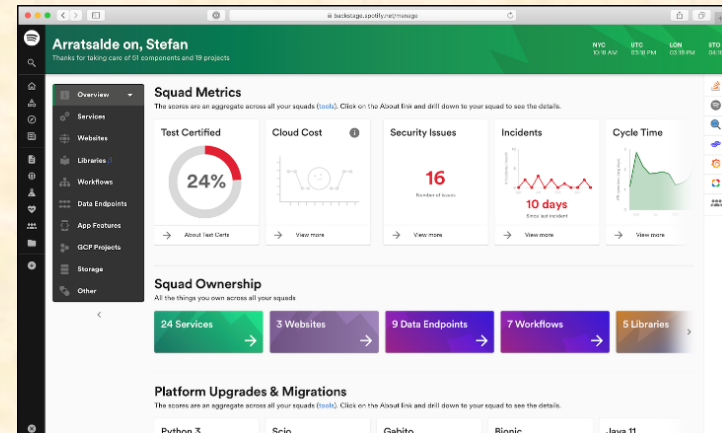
backstage.spotify.net/manage

Arratsalde on, Stefan
Thanks for taking care of 51 components and 19 projects

NYC 10:18 AM
UTC 03:18 PM
LON 03:18 PM
STO 04:18

Overview
Services
Websites
Libraries
Workflows
Data Endpoints
App Features
GCP Projects
Storage
Other

Squad Metrics
The scores are an aggregate across all your squads (tools). Click on the About link and drill down to your squad to see the details.

Test Certified
24%
About Test Certs

Cloud Cost
View more

Security Issues
16
Number of issues
View more

Incidents
10 days
Since last incident
View more

Cycle Time
View more

Squad Ownership
All the things you own across all your squads

24 Services
3 Websites
9 Data Endpoints
7 Workflows
5 Libraries

Platform Upgrades & Migrations
The scores are an aggregate across all your squads (tools). Click on the About link and drill down to your squad to see the details.

Python 3
Scio
Gabito
Bionic
Java 11